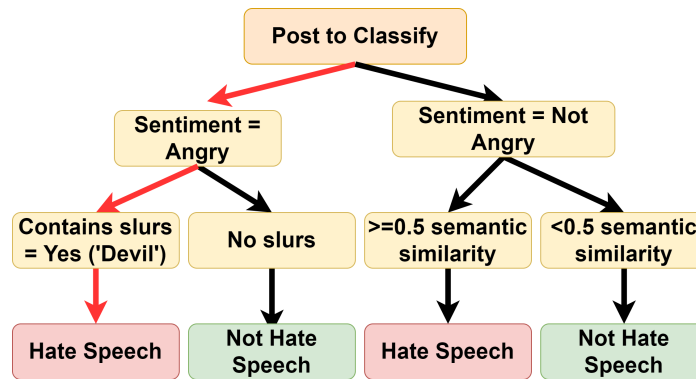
Post to Classify

Sentiment = Angry

Sentiment = Not Angry

Contains slurs = Yes ('Devil')

No slurs

>=0.5 semantic similarity

<0.5 semantic similarity

Hate Speech

Not Hate Speech

Hate Speech

Not Hate Speech